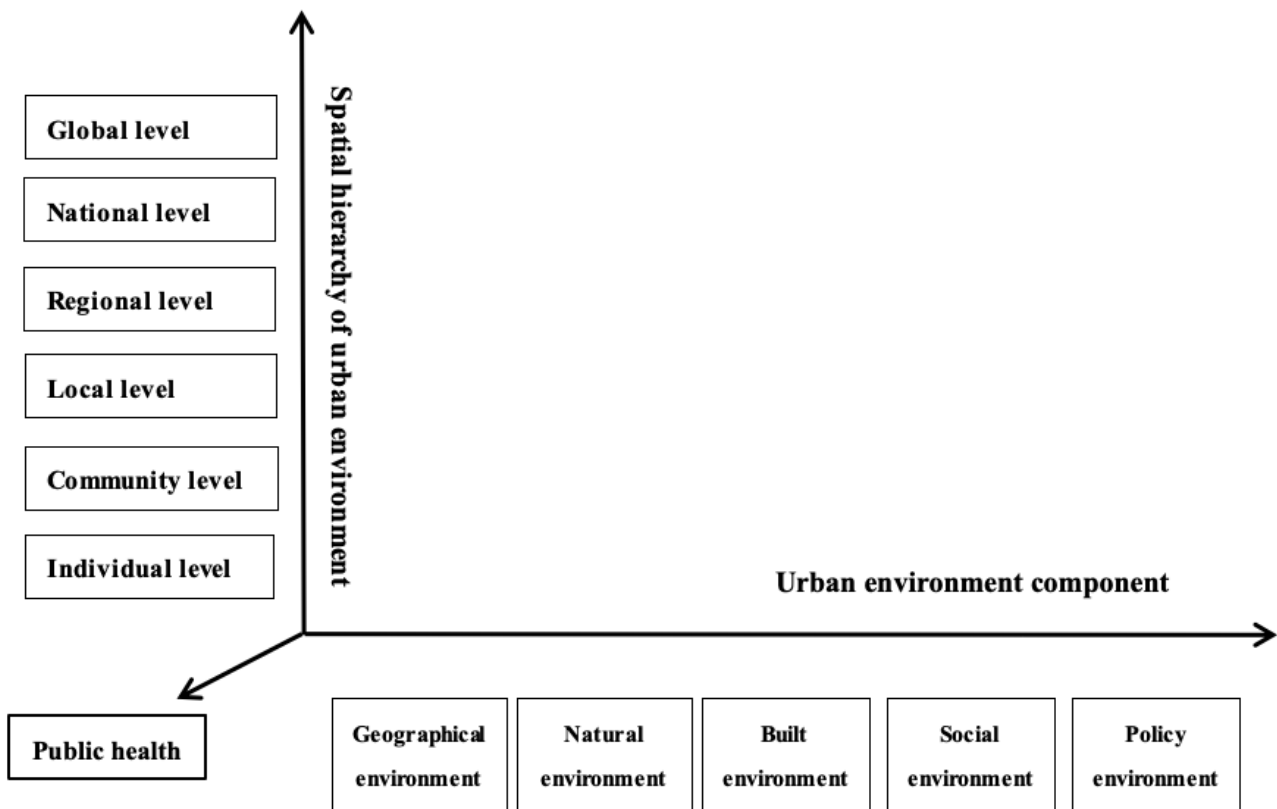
Global level

National level

Regional level

Local level

Community level

Individual level

Spatial hierarchy of urban environment

Urban environment component

Public health

Geographical environment

Natural environment

Built environment

Social environment

Policy environment